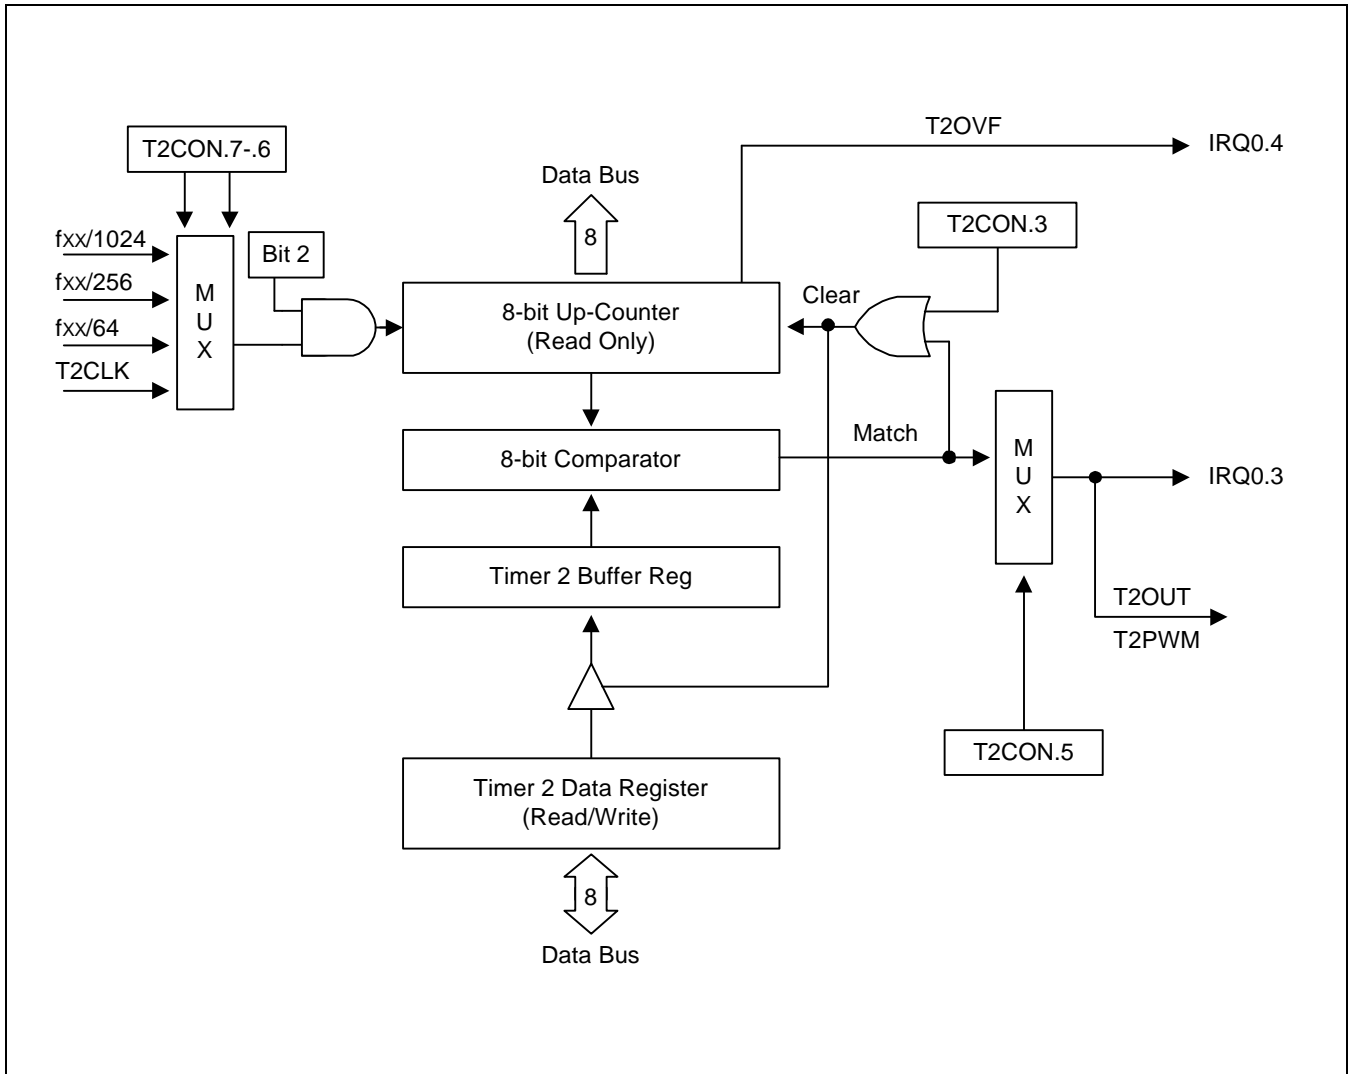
T2CON.7-.6

fxx/1024
fxx/256
fxx/64
T2CLK

M
U
X

Bit 2

Data Bus
8

T2OVF
IRQ0.4

T2CON.3

8-bit Up-Counter
(Read Only)

Clear

8-bit Comparator

Match

M
U
X

IRQ0.3

Timer 2 Buffer Reg

T2OUT
T2PWM

T2CON.5

Timer 2 Data Register
(Read/Write)

8
Data Bus